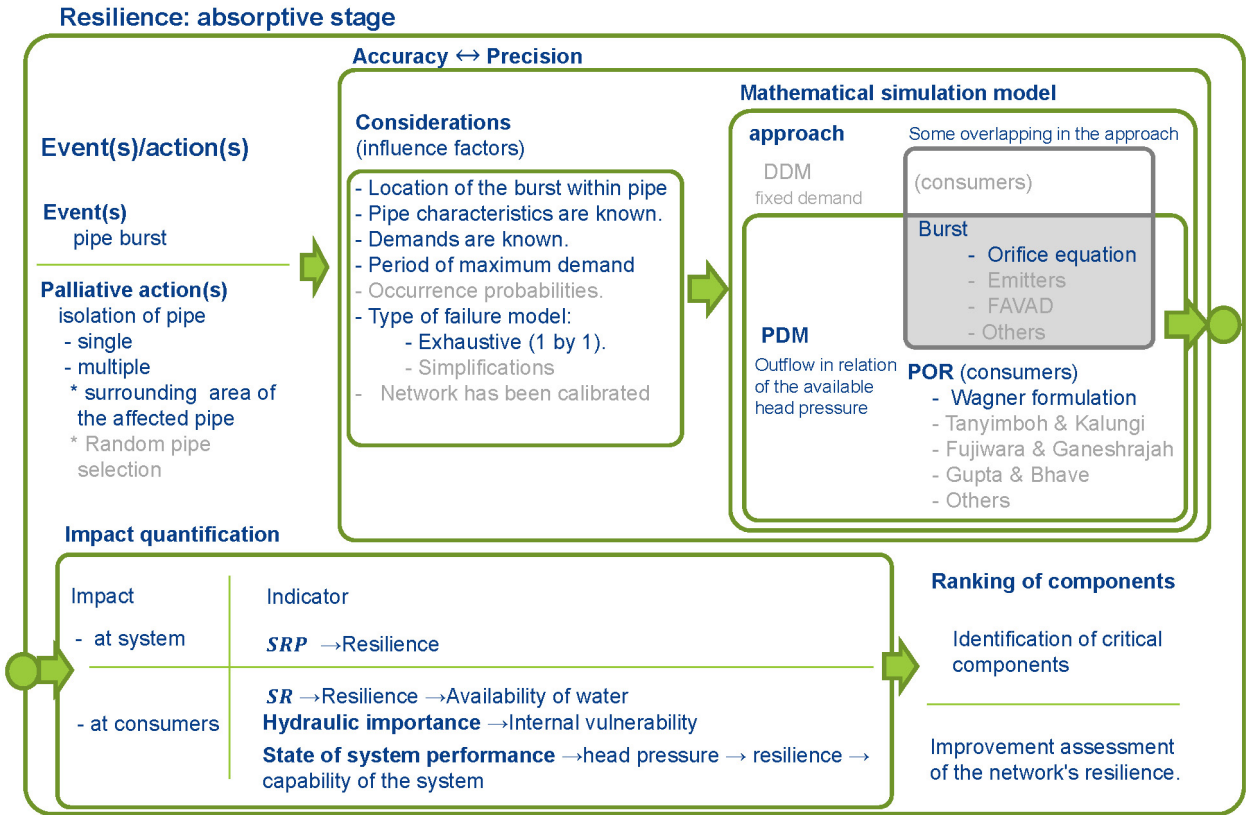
Resilience: absorptive stage

Event(s)/action(s)

Event(s)
pipe burst

Palliative action(s)
isolation of pipe
- single
- multiple
* surrounding area of the affected pipe
* Random pipe selection

Accuracy ↔ Precision

Considerations
(influence factors)

- Location of the burst within pipe
- Pipe characteristics are known.
- Demands are known.
- Period of maximum demand
- Occurrence probabilities.
- Type of failure model:
- Exhaustive (1 by 1).
- Simplifications
- Network has been calibrated

Mathematical simulation model

approach

Some overlapping in the approach

DDM
fixed demand

(consumers)

Burst
- Orifice equation
- Emitters
- FAVAD
- Others

PDM
Outflow in relation of the available head pressure

POR (consumers)
- Wagner formulation
- Tanyimboh & Kalungi
- Fujiwara & Ganeshrajah
- Gupta & Bhave
- Others

Impact quantification

| Impact | Indicator |
|---|---|
| - at system | $SRP$ →Resilience |
| - at consumers | $SR$ →Resilience →Availability of water<br>Hydraulic importance →Internal vulnerability<br>State of system performance →head pressure → resilience → capability of the system |

Ranking of components

Identification of critical components

Improvement assessment of the network's resilience.